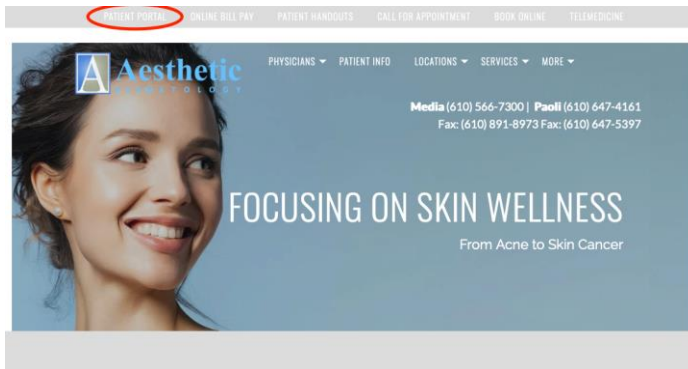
PATIENT PORTAL ONLINE BILL PAY PATIENT HANDOUTS CALL FOR APPOINTMENT BOOK ONLINE TELEMEDICINE

A Aesthetic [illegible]

PHYSICIANS ▾ PATIENT INFO LOCATIONS ▾ SERVICES ▾ MORE ▾

Media (610) 566-7300 | Paoli (610) 647-4161
Fax: (610) 891-8973 Fax: (610) 647-5397

FOCUSING ON SKIN WELLNESS

From Acne to Skin Cancer